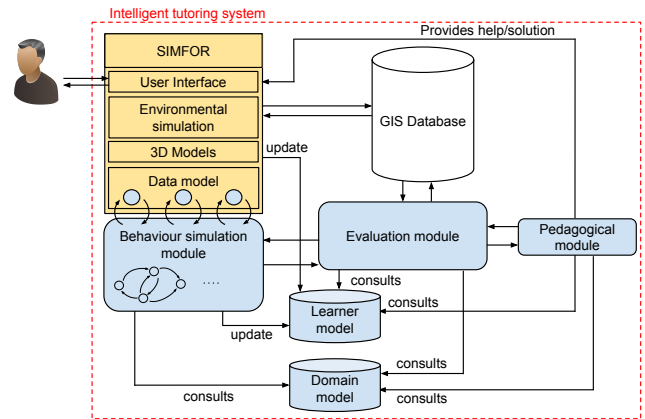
Intelligent tutoring system

Provides help/solution

SIMFOR

User Interface

Environmental simulation

3D Models

Data model

GIS Database

update

Behaviour simulation module

....

Evaluation module

Pedagogical module

consults

consults

Learner model

update

consults

Domain model

consults

consults